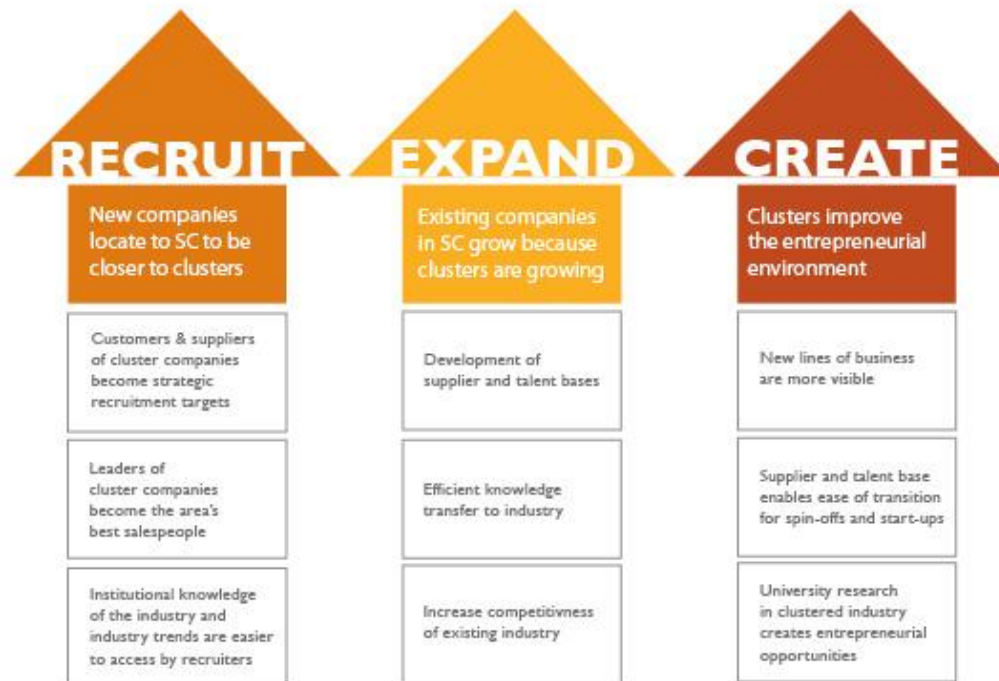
RECRUIT

New companies locate to SC to be closer to clusters

Customers & suppliers of cluster companies become strategic recruitment targets

Leaders of cluster companies become the area's best salespeople

Institutional knowledge of the industry and industry trends are easier to access by recruiters

EXPAND

Existing companies in SC grow because clusters are growing

Development of supplier and talent bases

Efficient knowledge transfer to industry

Increase competitivness of existing industry

CREATE

Clusters improve the entrepreneurial environment

New lines of business are more visible

Supplier and talent base enables ease of transition for spin-offs and start-ups

University research in clustered industry creates entrepreneurial opportunities